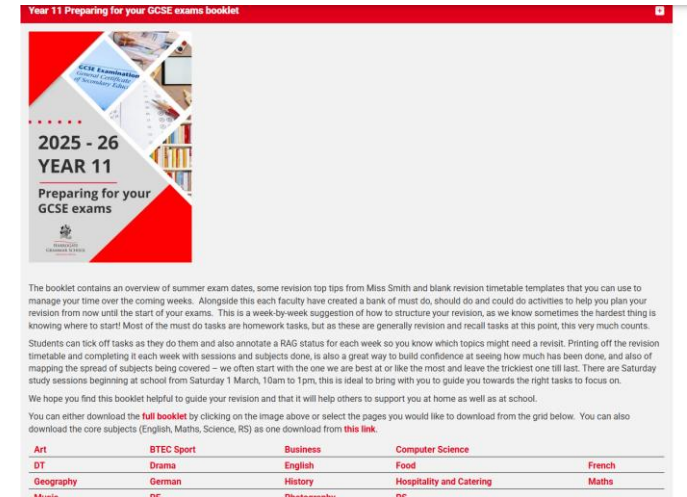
Year 11 Preparing for your GCSE exams booklet

GCSE Examination
General Certificate of Secondary Education

2025 - 26
YEAR 11

Preparing for your GCSE exams

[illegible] GRAMMAR SCHOOL

The booklet contains an overview of summer exam dates, some revision top tips from Miss Smith and blank revision timetable templates that you can use to manage your time over the coming weeks. Alongside this each faculty have created a bank of must do, should do and could do activities to help you plan your revision from now until the start of your exams. This is a week-by-week suggestion of how to structure your revision, as we know sometimes the hardest thing is knowing where to start! Most of the must do tasks are homework tasks, but as these are generally revision and recall tasks at this point, this very much counts.

Students can tick off tasks as they do them and also annotate a RAG status for each week so you know which topics might need a revisit. Printing off the revision timetable and completing it each week with sessions and subjects done, is also a great way to build confidence at seeing how much has been done, and also of mapping the spread of subjects being covered – we often start with the one we are best at or like the most and leave the trickiest one till last. There are Saturday study sessions beginning at school from Saturday 1 March, 10am to 1pm, this is ideal to bring with you to guide you towards the right tasks to focus on.

We hope you find this booklet helpful to guide your revision and that it will help others to support you at home as well as at school.

You can either download the full booklet by clicking on the image above or select the pages you would like to download from the grid below. You can also download the core subjects (English, Maths, Science, RS) as one download from this link.

| Art | BTEC Sport | Business | Computer Science | |
|---|---|---|---|---|
| DT | Drama | English | Food | French |
| Geography | German | History | Hospitality and Catering | Maths |
| Music | PE | Photography | RS | |